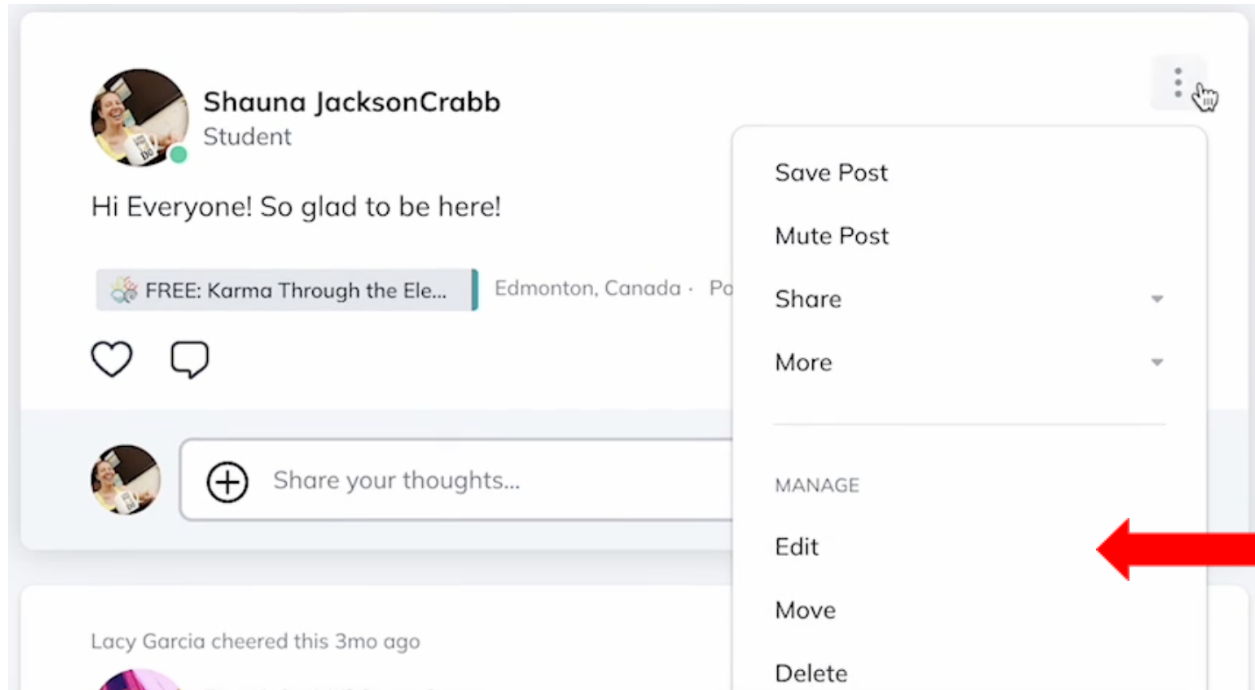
Shauna JacksonCrabb
Student

Hi Everyone! So glad to be here!

FREE: Karma Through the Ele... Edmonton, Canada · Po

Share your thoughts...

Lacy Garcia cheered this 3mo ago

Save Post
Mute Post
Share
More

MANAGE
Edit
Move
Delete